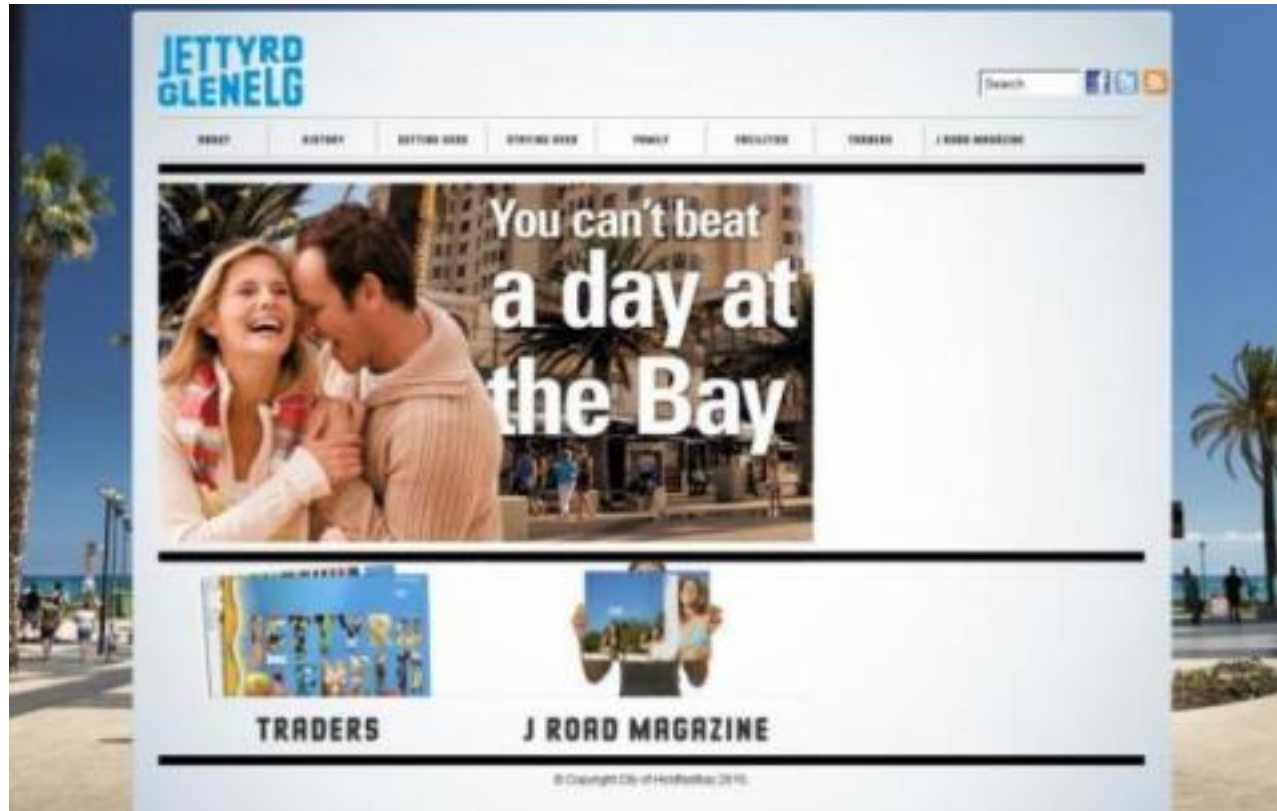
JETTYRD GLENELG

Search

ABOUT HISTORY GETTING HERE STAYING OVER FAMILY FACILITIES TRADERS J ROAD MAGAZINE

You can't beat a day at the Bay

TRADERS

J ROAD MAGAZINE

© Copyright City of Holdfast Bay 2010.